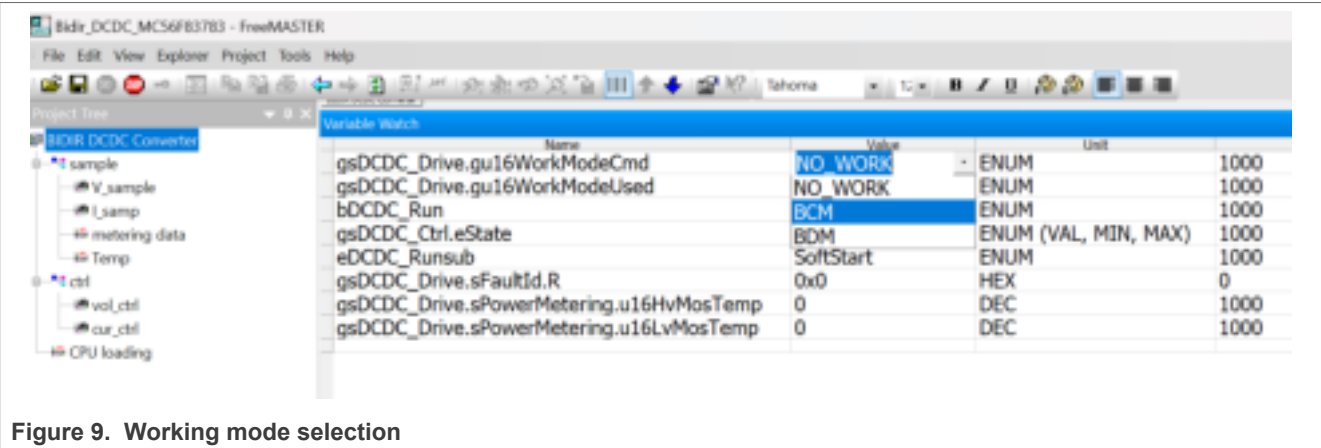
Bidir_DCDC_MC56F83783 - FreeMASTER

File Edit View Explorer Project Tools Help

Tahoma

Project Tree

BIDIR DCDC Converter
sample
V_sample
I_samp
metering data
Temp
ctrl
vol_ctrl
cur_ctrl
CPU loading

Variable Watch

| Name | Value | Unit | |
|---|---|---|---|
| gsDCDC_Drive.gu16WorkModeCmd | NO_WORK | ENUM | 1000 |
| gsDCDC_Drive.gu16WorkModeUsed | NO_WORK | ENUM | 1000 |
| bDCDC_Run | BCM | ENUM | 1000 |
| gsDCDC_Ctrl.eState | BDM | ENUM (VAL, MIN, MAX) | 1000 |
| eDCDC_Runsub | SoftStart | ENUM | 1000 |
| gsDCDC_Drive.sFaultId.R | 0x0 | HEX | 0 |
| gsDCDC_Drive.sPowerMetering.u16HvMosTemp | 0 | DEC | 1000 |
| gsDCDC_Drive.sPowerMetering.u16LvMosTemp | 0 | DEC | 1000 |

Figure 9. Working mode selection